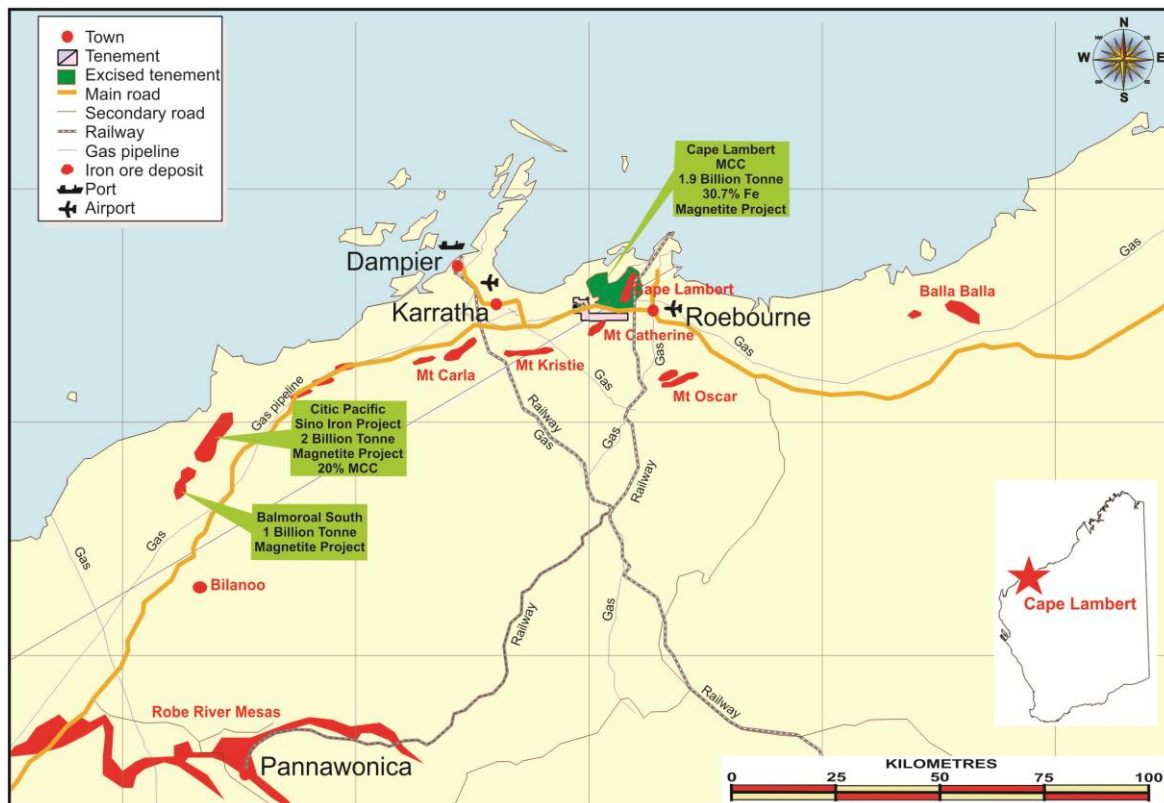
Town
Tenement
Excised tenement
Main road
Secondary road
Railway
Gas pipeline
Iron ore deposit
Port
Airport

N
W
E
S

Cape Lambert MCC 1.9 Billion Tonne 30.7% Fe Magnetite Project

Dampier
Karratha
Cape Lambert
Roebourne
Mt Catherine
Balla Balla
Gas
Mt Carla
Mt Kristie
Mt Oscar
Gas pipeline

Citic Pacific Sino Iron Project 2 Billion Tonne Magnetite Project 20% MCC

Balmoroal South 1 Billion Tonne Magnetite Project

Gas
Railway
Gas
Gas
Railway
Gas
Gas
Bilanoo
Railway
Gas
Railway
Robe River Mesas
Pannawonica

Cape Lambert

KILOMETRES
0 25 50 75 100